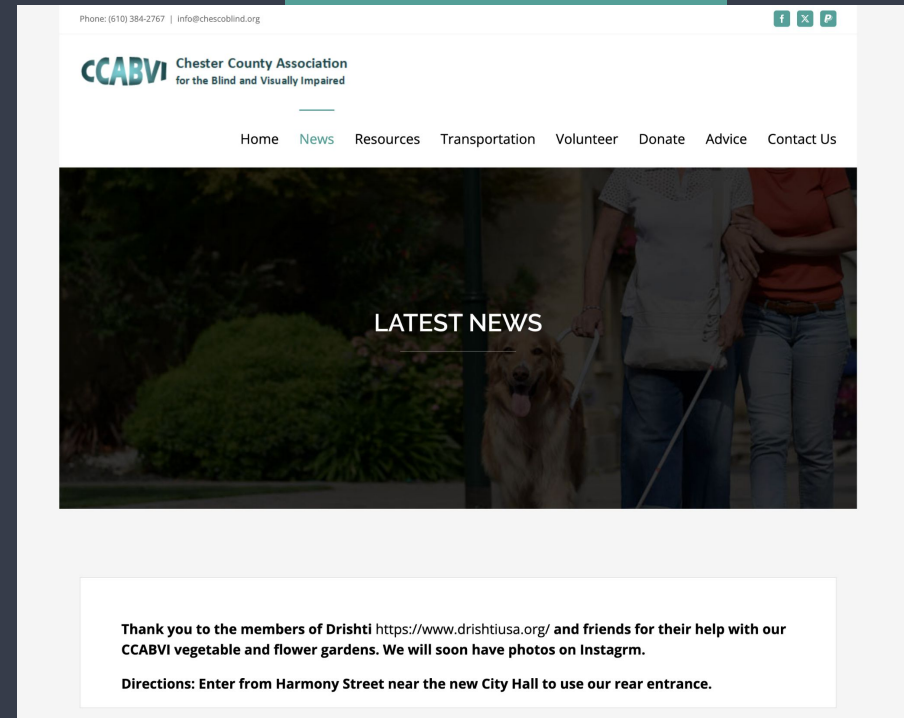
Phone: (610) 384-2767 | info@chescoblind.org

CCABVI Chester County Association for the Blind and Visually Impaired

Home News Resources Transportation Volunteer Donate Advice Contact Us

LATEST NEWS

Thank you to the members of Drishti https://www.drishtiusa.org/ and friends for their help with our CCABVI vegetable and flower gardens. We will soon have photos on Instagrm.

Directions: Enter from Harmony Street near the new City Hall to use our rear entrance.